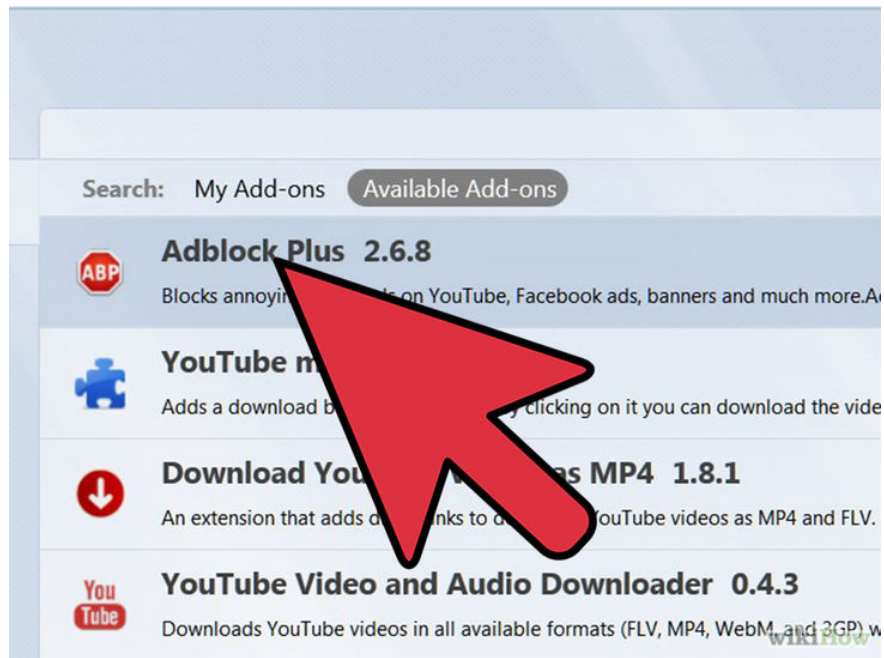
Search: My Add-ons Available Add-ons

ABP Adblock Plus 2.6.8

Blocks annoyi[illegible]s on YouTube, Facebook ads, banners and much more.A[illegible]

YouTube m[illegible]

Adds a download b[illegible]y clicking on it you can download the vide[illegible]

Download You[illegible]s MP4 1.8.1

An extension that adds d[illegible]nks to d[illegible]YouTube videos as MP4 and FLV.

You Tube YouTube Video and Audio Downloader 0.4.3

Downloads YouTube videos in all available formats (FLV, MP4, WebM, and 3GP)

wikiHow